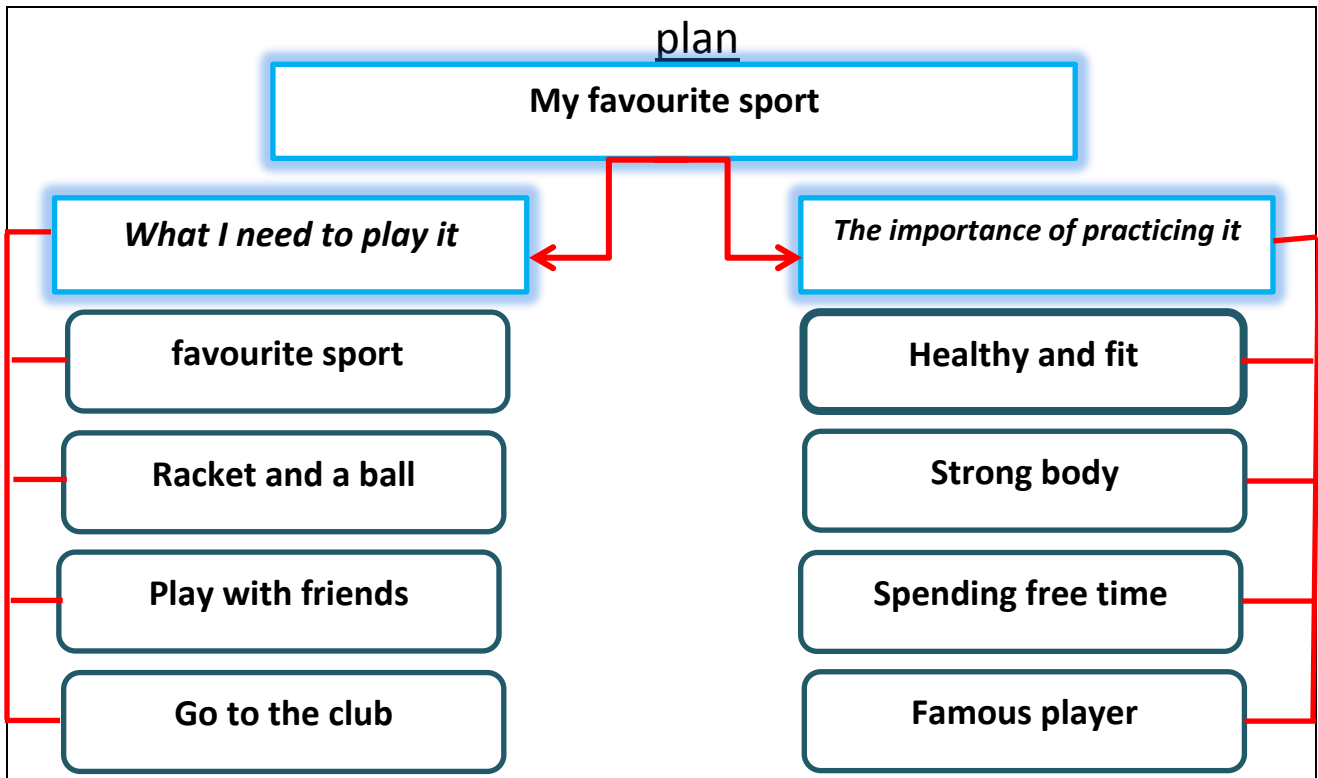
plan

My favourite sport

What I need to play it

favourite sport

Racket and a ball

Play with friends

Go to the club

The importance of practicing it

Healthy and fit

Strong body

Spending free time

Famous player